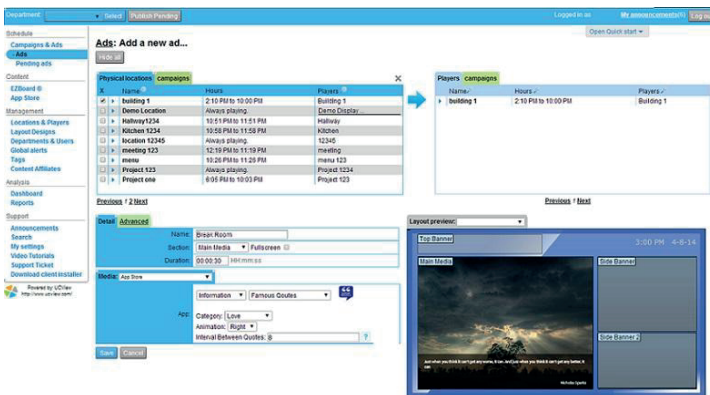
Department: Select Publish Pending

Logged in as My announcements(5) Log out

Open Quick start

Schedule
Campaigns & Ads
Ads
Pending ads
Content
EZBoard
App Store
Management
Locations & Players
Layout Designs
Departments & Users
Global alerts
Tags
Content Affiliates
Analysis
Dashboard
Reports
Support
Announcements
Search
My settings
Video Tutorials
Support Ticket
Download client installer

Powered by: UCView
http://www.ucview.com

Ads: Add a new ad...

Hide all

Physical locations campaigns

| X | Name | Hours | Players |
|---|---|---|---|
| | building 1 | 2:10 PM to 11:00 PM | Building 1 |
| | Demo Location | Always playing. | Demo Display ... |
| | Hallway1234 | 10:51 PM to 11:51 PM | Hallway |
| | Kitchen 1234 | 10:58 PM to 11:58 PM | Kitchen |
| | location 12345 | Always playing. | 12345 |
| | meeting 123 | 12:19 PM to 11:19 PM | meeting |
| | menu | 10:26 PM to 11:26 PM | menu 123 |
| | Project 123 | Always playing. | Project 1234 |
| | Project one | 8:05 PM to 10:03 PM | Project 123 |

Previous / 2 Next

Players campaigns

| Name | Hours | Players |
|---|---|---|
| building 1 | 2:10 PM to 11:00 PM | Building 1 |

Previous / Next

Detail Advanced

Name: Break Room
Section: Main Media Fullscreen
Duration: 00:00:30 HH:mm:ss

Media: App Store

App: Information Famous Qoutes
Category: Love
Animation: Right
Interval Between Quotes: 8

Save Cancel

Layout preview:

Top Banner
3:30 PM 4-8-14
Main Media
Side Banner
Side Banner 2